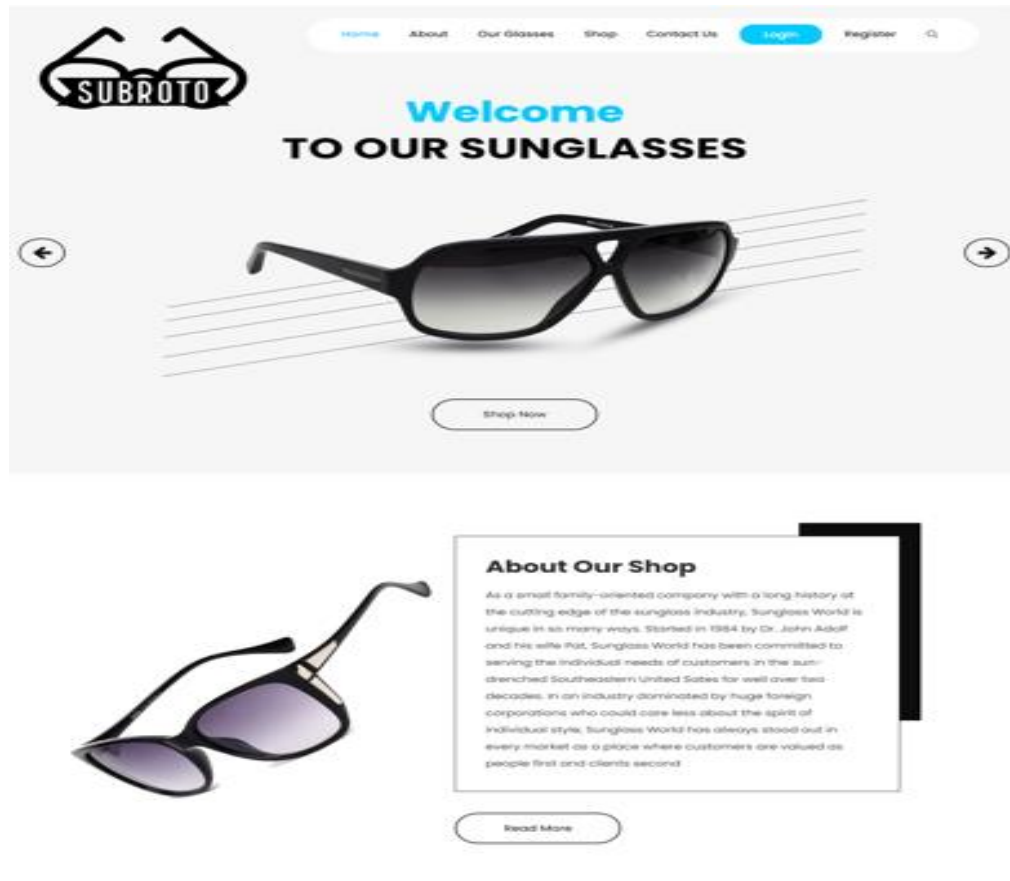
SUBROTO

Home About Our Glasses Shop Contact Us Login Register

Welcome
TO OUR SUNGLASSES

Shop Now

About Our Shop

As a small family-oriented company with a long history at the cutting edge of the sunglass industry, Sunglass World is unique in so many ways. Started in 1984 by Dr. John Adolf and his wife Pat, Sunglass World has been committed to serving the individual needs of customers in the sun-drenched Southeastern United Sates for well over two decades. in an industry dominated by huge foreign corporations who could care less about the spirit of individual style, Sunglass World has always stood out in every market as a place where customers are valued as people first and clients second

Read More